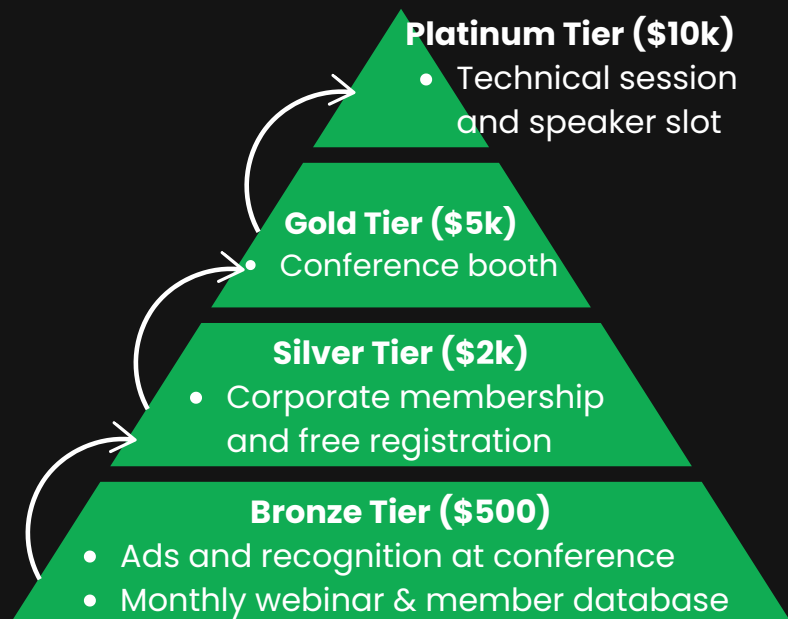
Platinum Tier ($10k)
- Technical session and speaker slot

Gold Tier ($5k)
- Conference booth

Silver Tier ($2k)
- Corporate membership and free registration

Bronze Tier ($500)
- Ads and recognition at conference
- Monthly webinar & member database